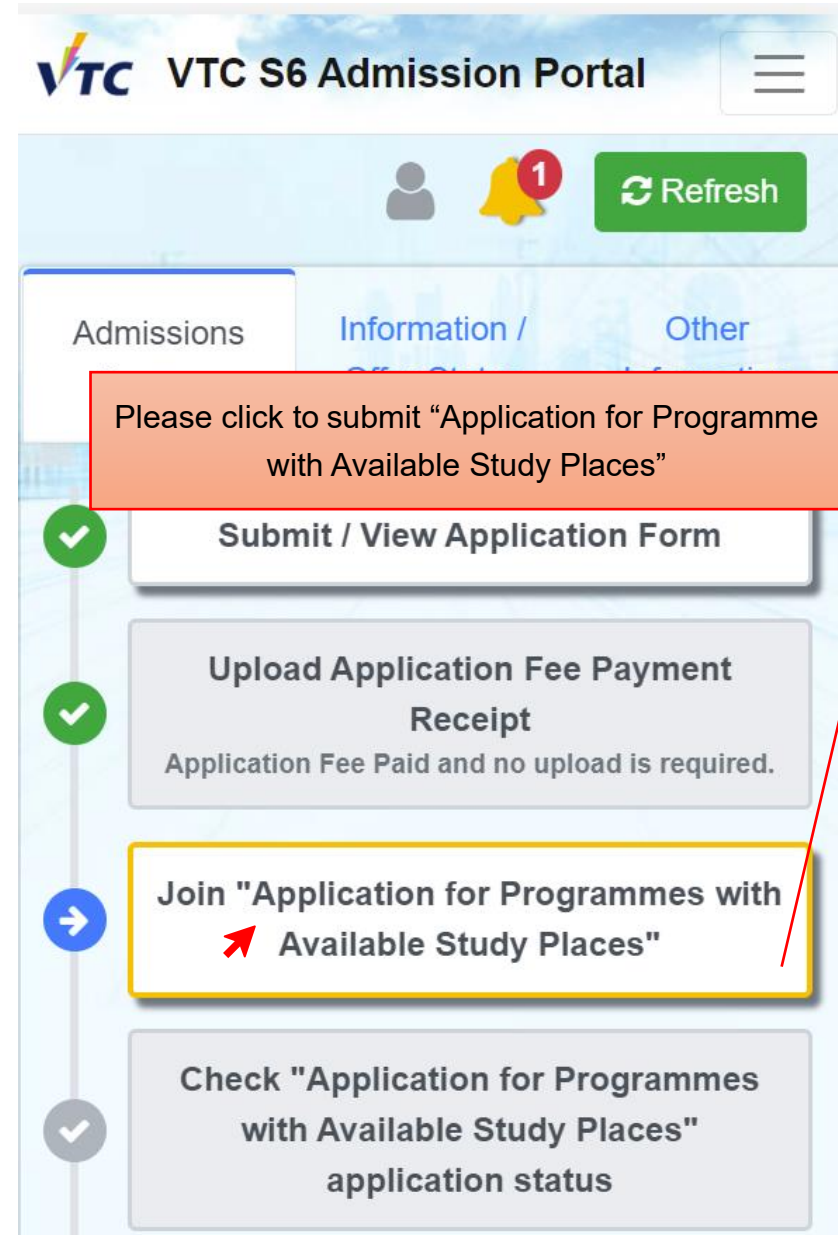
VTC VTC S6 Admission Portal

1

Refresh

Admissions

Information / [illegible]

Other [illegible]

Please click to submit “Application for Programme with Available Study Places”

Submit / View Application Form

Upload Application Fee Payment Receipt
Application Fee Paid and no upload is required.

Join "Application for Programmes with Available Study Places"

Check "Application for Programmes with Available Study Places" application status